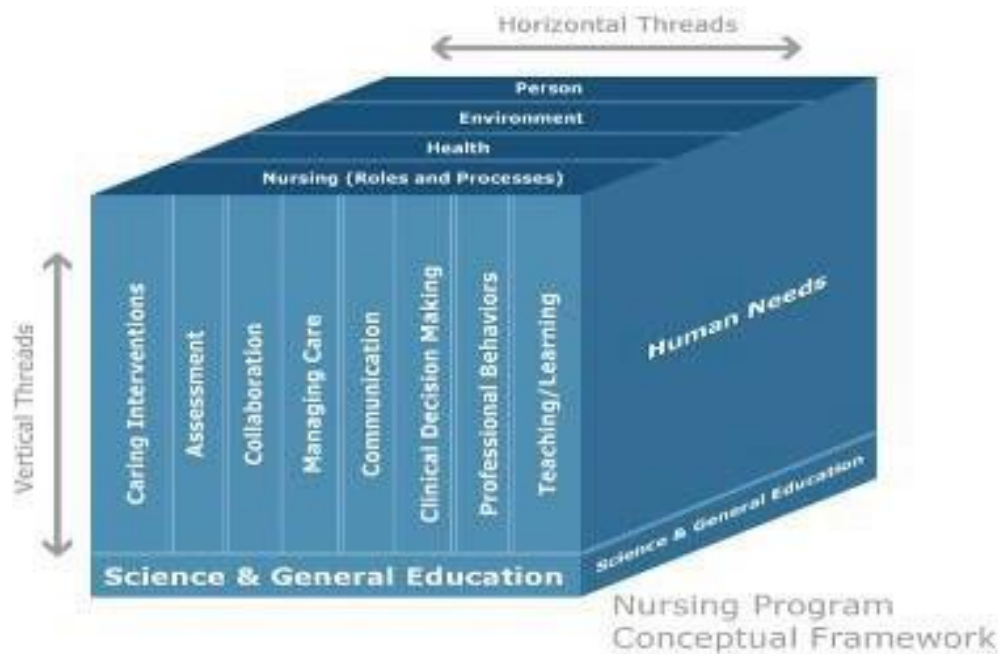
Horizontal Threads

Person

Environment

Health

Nursing (Roles and Processes)

Vertical Threads

Caring Interventions

Assessment

Collaboration

Managing Care

Communication

Clinical Decision Making

Professional Behaviors

Teaching/Learning

Human Needs

Science & General Education

Science & General Education

Nursing Program
Conceptual Framework